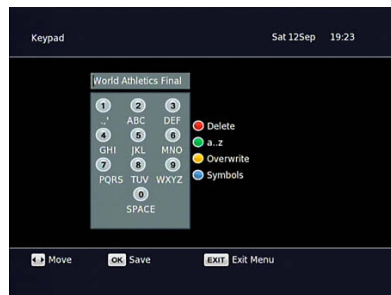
Keypad

Sat 12Sep 19:23

World Athletics Final

| 1 .,' | 2 ABC | 3 DEF |
|---|---|---|
| 4 GHI | 5 JKL | 6 MNO |
| 7 PQRS | 8 TUV | 9 WXYZ |
| | 0 SPACE | |

Delete
a..z
Overwrite
Symbols

Move
OK Save
EXIT Exit Menu